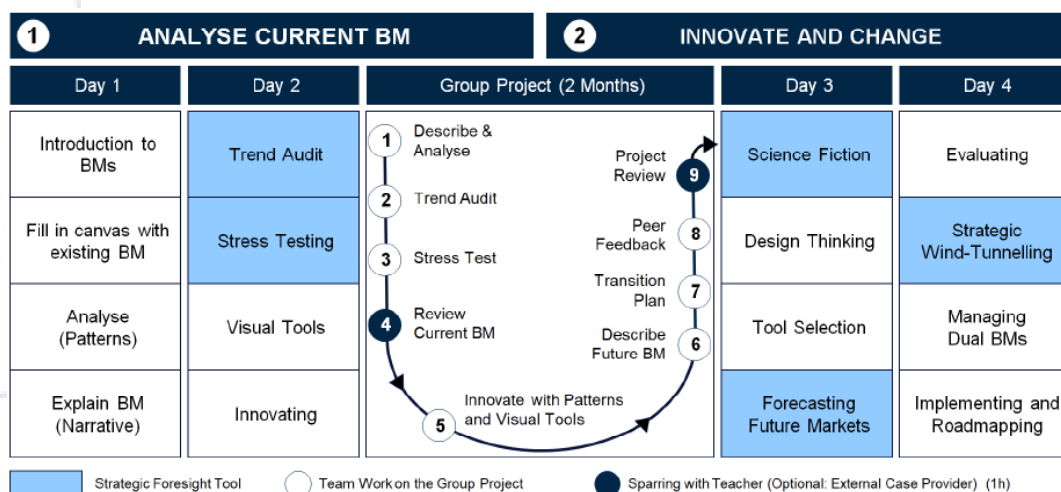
1 ANALYSE CURRENT BM

2 INNOVATE AND CHANGE

| Day 1 | Day 2 | Group Project (2 Months) | Day 3 | Day 4 |
|---|---|---|---|---|
| Introduction to BMs | Trend Audit | | Science Fiction | Evaluating |
| Fill in canvas with existing BM | Stress Testing | | Design Thinking | Strategic Wind-Tunnelling |
| Analyse (Patterns) | Visual Tools | | Tool Selection | Managing Dual BMs |
| Explain BM (Narrative) | Innovating | | Forecasting Future Markets | Implementing and Roadmapping |

1 Describe & Analyse
2 Trend Audit
3 Stress Test
4 Review Current BM
5 Innovate with Patterns and Visual Tools
6 Describe Future BM
7 Transition Plan
8 Peer Feedback
9 Project Review

Strategic Foresight Tool
Team Work on the Group Project
Sparring with Teacher (Optional: External Case Provider) (1h)